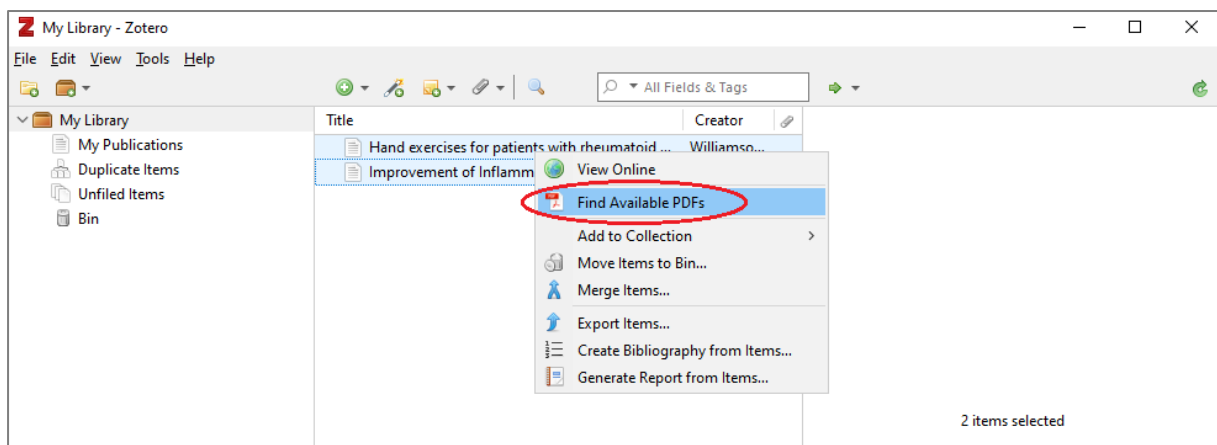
My Library - Zotero

File Edit View Tools Help

All Fields & Tags

My Library
My Publications
Duplicate Items
Unfiled Items
Bin

| Title | Creator |
|---|---|
| Hand exercises for patients with rheumatoid ... | Williamso... |
| Improvement of Inflamm | |

View Online
Find Available PDFs
Add to Collection
Move Items to Bin...
Merge Items...
Export Items...
Create Bibliography from Items...
Generate Report from Items...

2 items selected